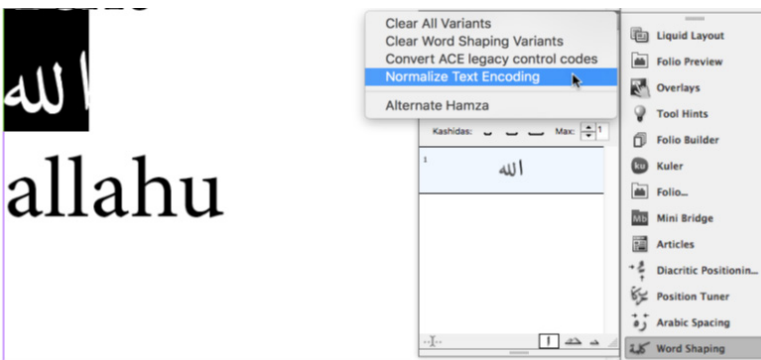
الله

allahu

Clear All Variants
Clear Word Shaping Variants
Convert ACE legacy control codes
Normalize Text Encoding

Alternate Hamza

Kashidas:
Max:

1
الله

Liquid Layout
Folio Preview
Overlays
Tool Hints
Folio Builder
Kuler
Folio...
Mini Bridge
Articles
Diacritic Positionin...
Position Tuner
Arabic Spacing
Word Shaping